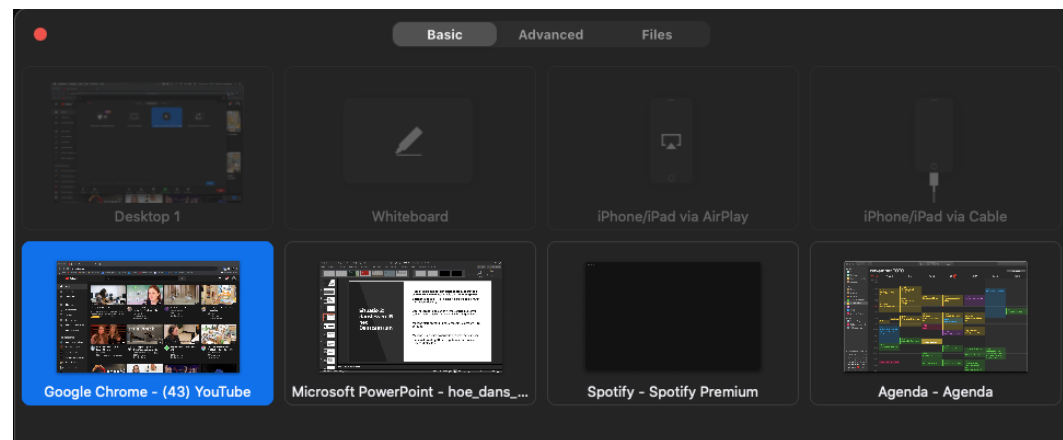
Basic Advanced Files

Desktop 1

Whiteboard

iPhone/iPad via AirPlay

iPhone/iPad via Cable

Google Chrome - (43) YouTube

Microsoft PowerPoint - hoe_dans_...

Spotify - Spotify Premium

Agenda - Agenda